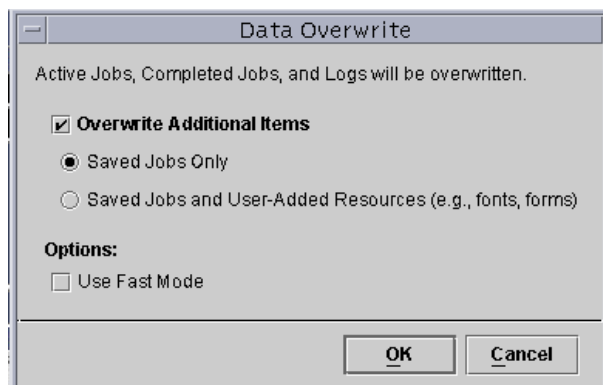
Data Overwrite

Active Jobs, Completed Jobs, and Logs will be overwritten.

Overwrite Additional Items

Saved Jobs Only

Saved Jobs and User-Added Resources (e.g., fonts, forms)

Options:

Use Fast Mode

OK

Cancel